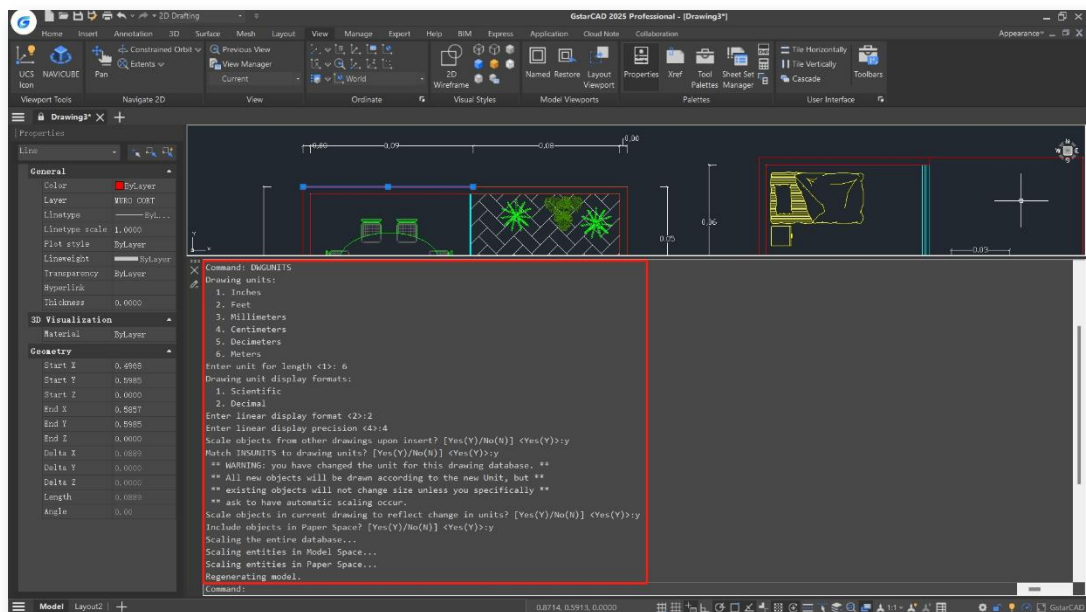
2D Drafting
GstarCAD 2025 Professional - [Drawing3*]
Home Insert Annotation 3D Surface Mesh Layout View Manage Export Help BIM Express Application Cloud Note Collaboration
Appearance
UCS Icon NAVICUBE Pan Constrained Orbit Extents Previous View View Manager Current World 2D Wireframe Named Restore Layout Viewport Properties Xref Tool Palettes Sheet Set Manager Tile Horizontally Tile Vertically Cascade Toolbars
Viewport Tools Navigate 2D View Ordinate Visual Styles Model Viewports Palettes User Interface
Drawing3* ×
Properties
Line
General
Color ByLayer
Layer MURO CONT
Linetype ByL...
Linetype scale 1.0000
Plot style ByLayer
Lineweight ByLayer
Transparency ByLayer
Hyperlink
Thickness 0.0000
3D Visualization
Material ByLayer
Geometry
Start X 0.4908
Start Y 0.5985
Start Z 0.0000
End X 0.5857
End Y 0.5985
End Z 0.0000
Delta X 0.0889
Delta Y 0.0000
Delta Z 0.0000
Length 0.0889
Angle 0.00
0.09 0.08 0.06 0.06 0.05 0.03
Command: DWGUNITS
Drawing units:
1. Inches
2. Feet
3. Millimeters
4. Centimeters
5. Decimeters
6. Meters
Enter unit for length <1>: 6
Drawing unit display formats:
1. Scientific
2. Decimal
Enter linear display format <2>:2
Enter linear display precision <4>:4
Scale objects from other drawings upon insert? [Yes(Y)/No(N)] <Yes(Y)>:y
Match INSUNITS to drawing units? [Yes(Y)/No(N)] <Yes(Y)>:y
** WARNING: you have changed the unit for this drawing database. **
** All new objects will be drawn according to the new Unit, but **
** existing objects will not change size unless you specifically **
** ask to have automatic scaling occur.
Scale objects in current drawing to reflect change in units? [Yes(Y)/No(N)] <Yes(Y)>:y
Include objects in Paper Space? [Yes(Y)/No(N)] <Yes(Y)>:y
Scaling the entire database...
Scaling entities in Model Space...
Scaling entities in Paper Space...
Regenerating model.
Command:
Model Layout2
0.8714, 0.5913, 0.0000
1:1
GstarCAD